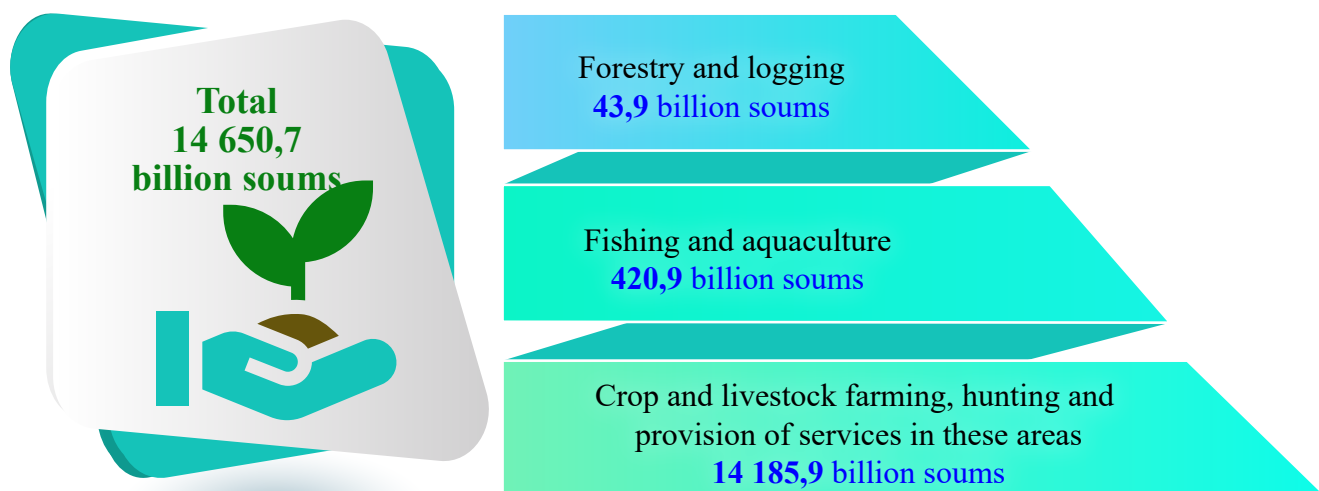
Total
14 650,7
billion soums

Forestry and logging
43,9 billion soums

Fishing and aquaculture
420,9 billion soums

Crop and livestock farming, hunting and provision of services in these areas
14 185,9 billion soums